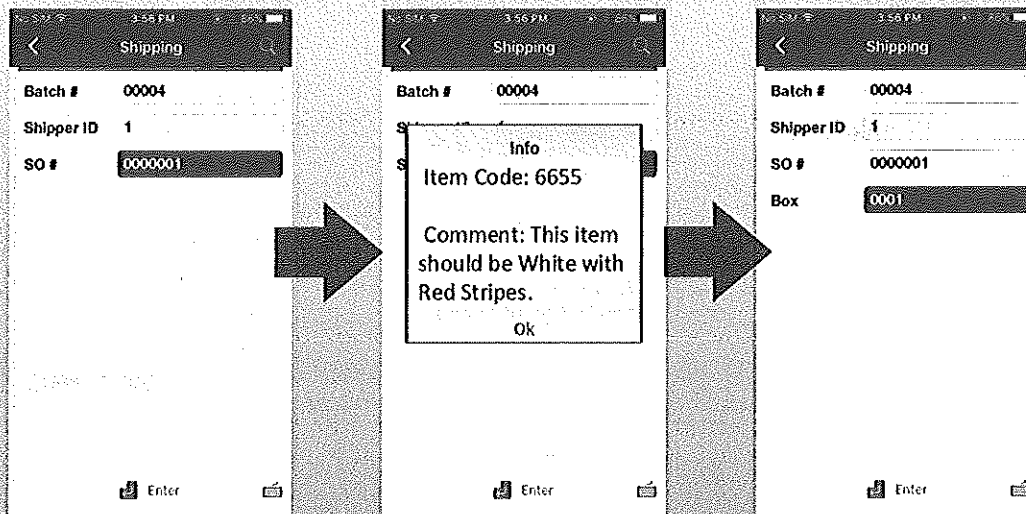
3:56 PM

Shipping

Batch # 00004

Shipper ID 1

SO # 0000001

Enter

3:56 PM

Shipping

Batch # 00004

Info

Item Code: 6655

Comment: This item should be White with Red Stripes.

Ok

Enter

3:56 PM

Shipping

Batch # 00004

Shipper ID 1

SO # 0000001

Box 0001

Enter